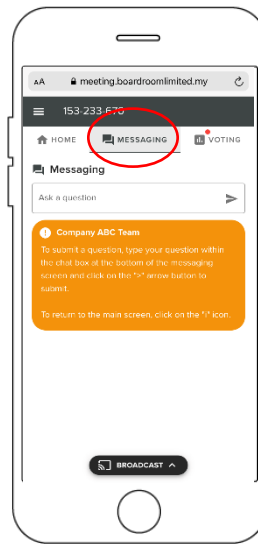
AA meeting.boardroomlimited.my

153-233-670

HOME MESSAGING VOTING

Messaging

Ask a question

Company ABC Team

To submit a question, type your question within the chat box at the bottom of the messaging screen and click on the ">" arrow button to submit.

To return to the main screen, click on the "i" icon.

BROADCAST